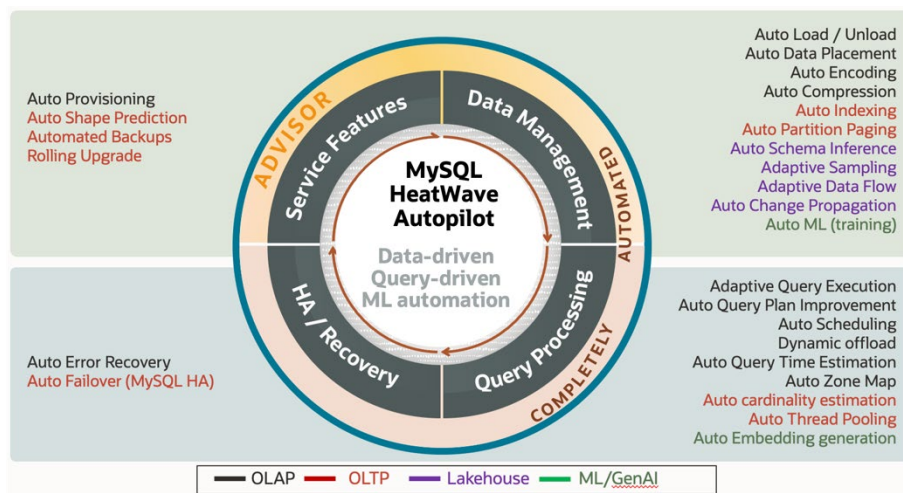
Auto Provisioning
Auto Shape Prediction
Automated Backups
Rolling Upgrade

Auto Error Recovery
Auto Failover (MySQL HA)

ADVISOR
Service Features
Data Management
AUTOMATED
MySQL HeatWave Autopilot
Data-driven Query-driven ML automation
HA / Recovery
Query Processing
COMPLETELY

Auto Load / Unload
Auto Data Placement
Auto Encoding
Auto Compression
Auto Indexing
Auto Partition Paging
Auto Schema Inference
Adaptive Sampling
Adaptive Data Flow
Auto Change Propagation
Auto ML (training)

Adaptive Query Execution
Auto Query Plan Improvement
Auto Scheduling
Dynamic offload
Auto Query Time Estimation
Auto Zone Map
Auto cardinality estimation
Auto Thread Pooling
Auto Embedding generation

OLAP OLTP Lakehouse ML/GenAI